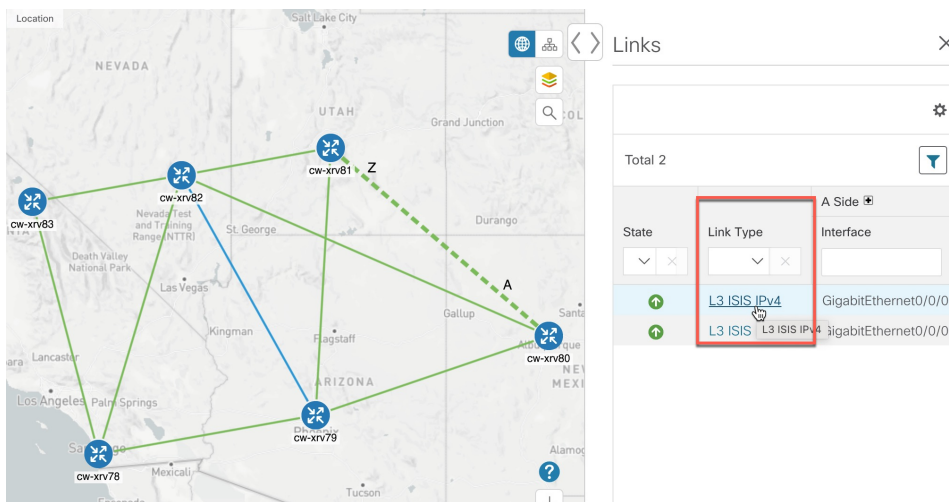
Location

Salt Lake City

NEVADA

UTAH

Grand Junction

COL

cw-xrv81

Z

cw-xrv82

cw-xrv83

Nevada Test and Training Range (NTTR)

St. George

Durango

Death Valley National Park

Las Vegas

A

Santa

Kingman

Gallup

Flagstaff

Albuquerque

cw-xrv80

Lancaster

ARIZONA

NEW MEXI

Los Angeles

Palm Springs

Phoenix

cw-xrv79

San Diego

cw-xrv78

Mexicali

Alamog

Tucson

Links

Total 2

| State | Link Type | A Side Interface |
|---|---|---|
| | L3 ISIS IPv4 | GigabitEthernet0/0/0 |
| | L3 ISIS | GigabitEthernet0/0/0 |

L3 ISIS IPv4